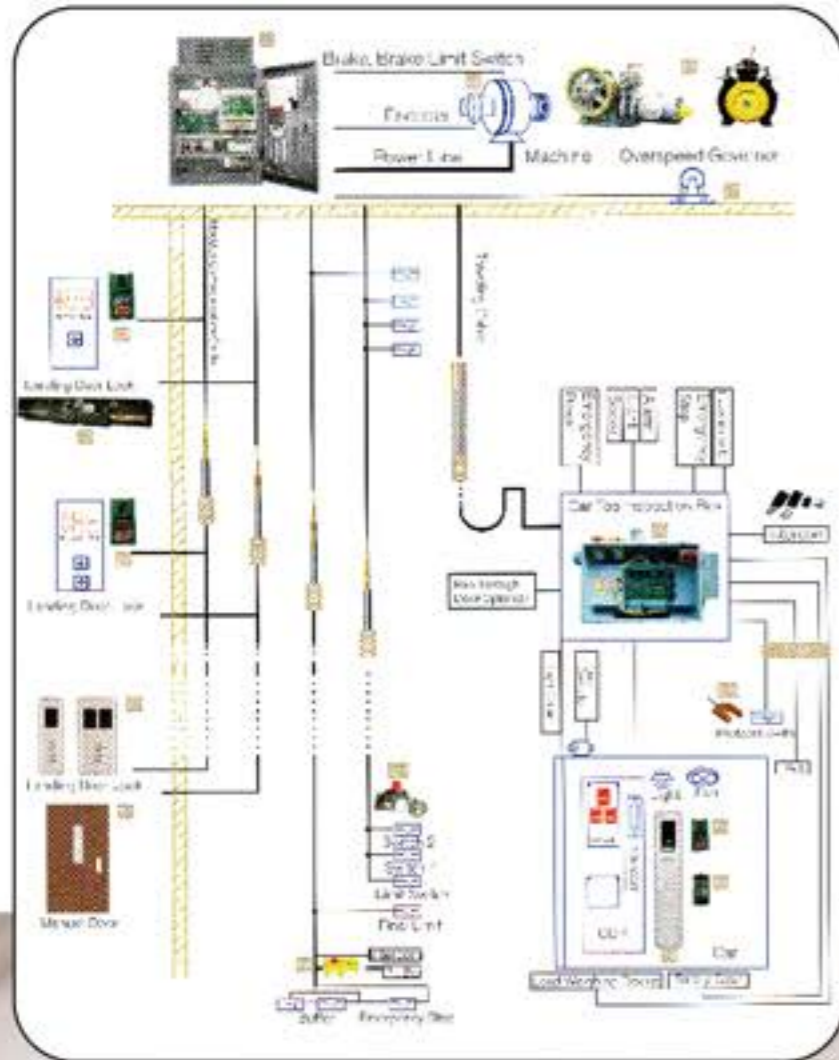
Brake, Brake Limit Switch

Encoder

Power Line

Machine

Overspeed Governor

Traveling Cable

Landing Door Lock

Landing Door Lock

Landing Door Lock

Manual Door

Emergency Stop

Car Top Inspection Box

Landing Door Lock

Limit Switch

Final Limit

Buffer

Emergency Stop

Light

Fan

Car

Load Weighing Device

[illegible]